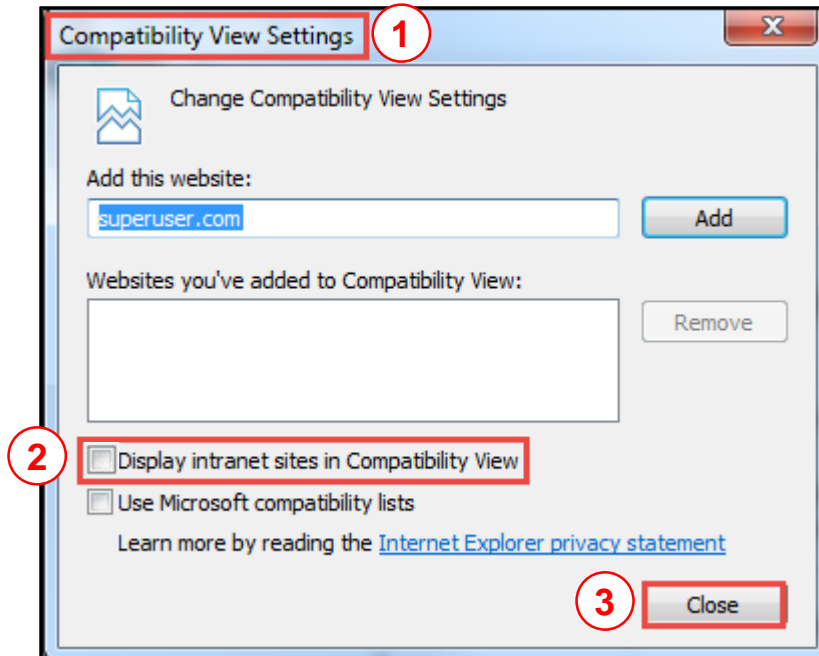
Compatibility View Settings 1

Change Compatibility View Settings

Add this website:

superuser.com

Add

Websites you've added to Compatibility View:

Remove

2 Display intranet sites in Compatibility View

Use Microsoft compatibility lists

Learn more by reading the Internet Explorer privacy statement

3 Close